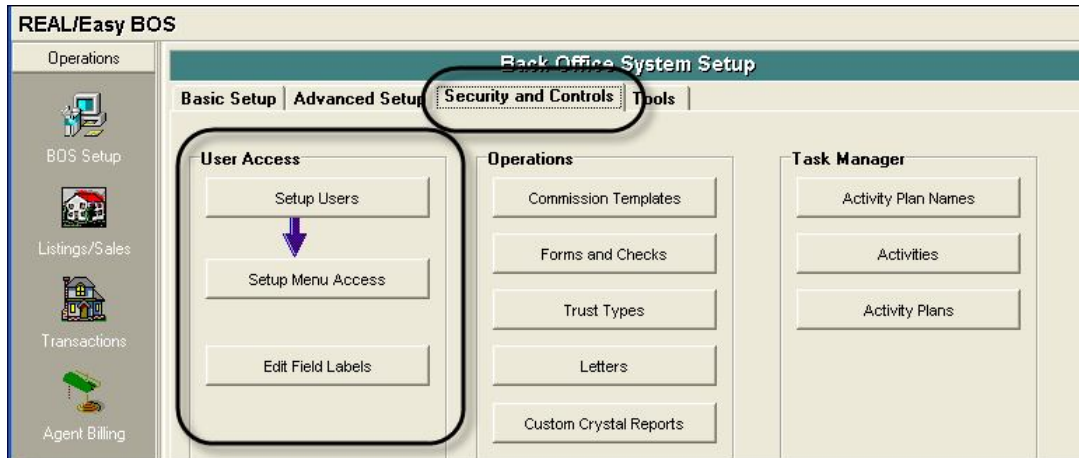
REAL/Easy BOS

Operations

BOS Setup

Listings/Sales

Transactions

Agent Billing

Back Office System Setup

Basic Setup | Advanced Setup | Security and Controls | Tools

User Access

Setup Users

Setup Menu Access

Edit Field Labels

Operations

Commission Templates

Forms and Checks

Trust Types

Letters

Custom Crystal Reports

Task Manager

Activity Plan Names

Activities

Activity Plans